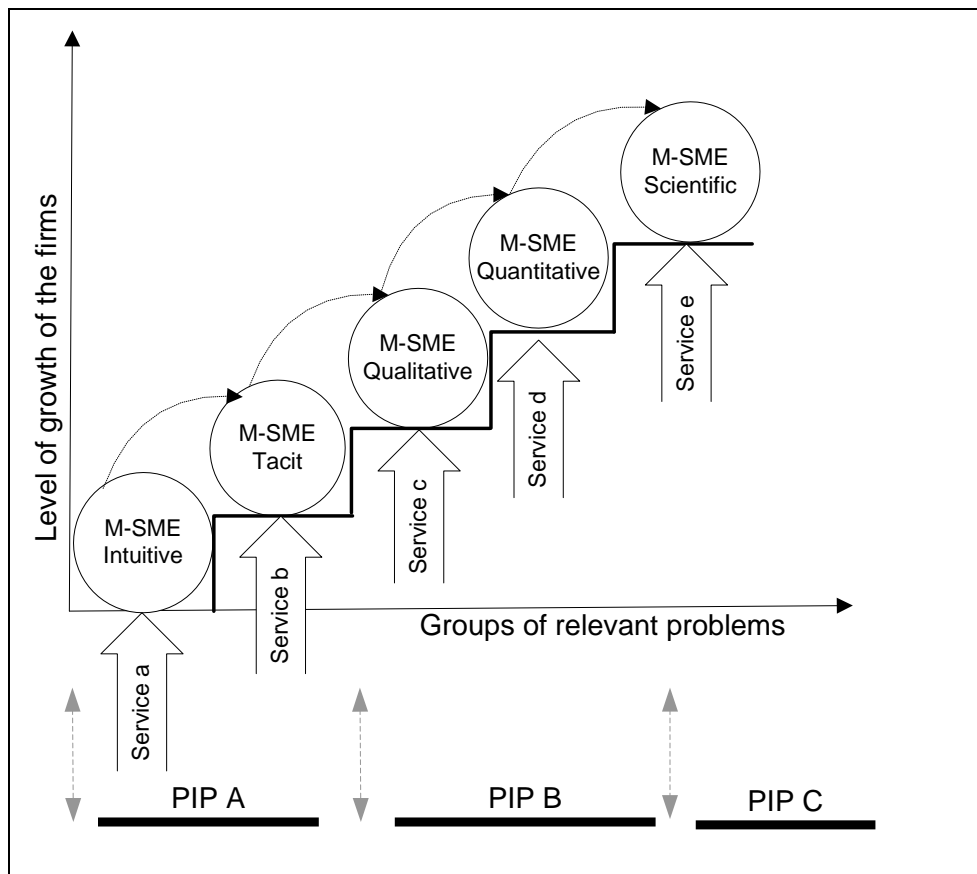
Level of growth of the firms

M-SME Scientific

M-SME Quantitative

M-SME Qualitative

M-SME Tacit

M-SME Intuitive

Service e

Service d

Service c

Service b

Service a

Groups of relevant problems

PIP A

PIP B

PIP C